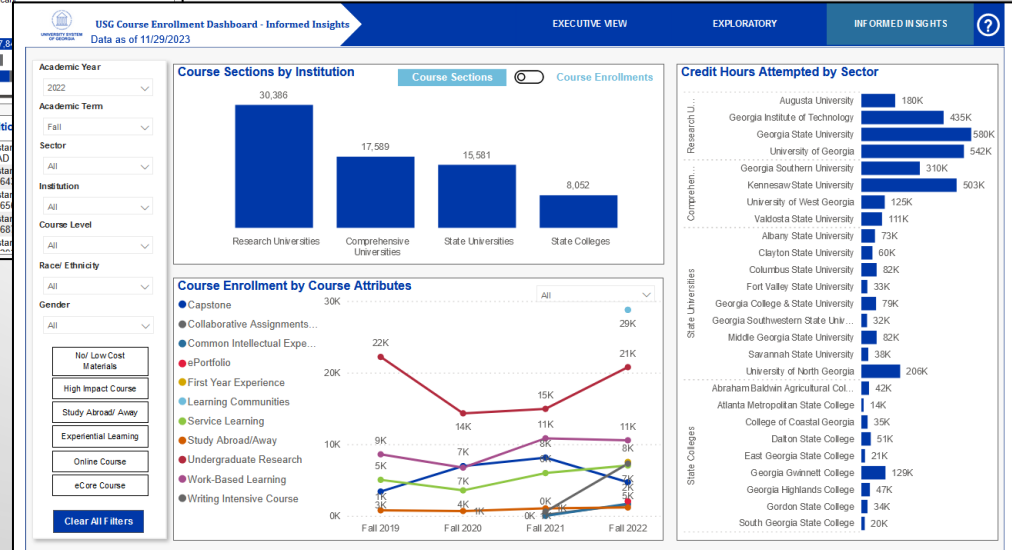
USG Course Enrollment Dashboard - Informed Insights
Data as of 11/29/2023

EXECUTIVE VIEW
EXPLORATORY
INFORMED INSIGHTS
?

Academic Year
2022
Academic Term
Fall
Sector
All
Institution
All
Course Level
All
Race/ Ethnicity
All
Gender
All

No/ Low Cost Materials
High Impact Course
Study Abroad/ Away
Experiential Learning
Online Course
eCore Course
Clear All Filters

Course Sections by Institution
Course Sections
Course Enrollments

| Category | Value |
|---|---|
| Research Universities | 30,386 |
| Comprehensive Universities | 17,589 |
| State Universities | 15,581 |
| State Colleges | 8,052 |

Course Enrollment by Course Attributes
All
Capstone
Collaborative Assignments...
Common Intellectual Expe...
ePortfolio
First Year Experience
Learning Communities
Service Learning
Study Abroad/Away
Undergraduate Research
Work-Based Learning
Writing Intensive Course

30K
20K
10K
0K
Fall 2019
Fall 2020
Fall 2021
Fall 2022
22K 14K 15K 21K
9K 7K 11K 11K
5K 7K 8K 8K
29K
1K 2K 0K 7K 5K 2K

Credit Hours Attempted by Sector

| Sector | Institution | Credit Hours |
|---|---|---|
| Research U... | Augusta University | 180K |
| | Georgia Institute of Technology | 435K |
| | Georgia State University | 580K |
| | University of Georgia | 542K |
| Comprehen... | Georgia Southern University | 310K |
| | Kennesaw State University | 503K |
| | University of West Georgia | 125K |
| | Valdosta State University | 111K |
| State Universities | Albany State University | 73K |
| | Clayton State University | 60K |
| | Columbus State University | 82K |
| | Fort Valley State University | 33K |
| | Georgia College & State University | 79K |
| | Georgia Southwestern State Univ... | 32K |
| | Middle Georgia State University | 82K |
| | Savannah State University | 38K |
| | University of North Georgia | 206K |
| State Colleges | Abraham Baldwin Agricultural Col... | 42K |
| | Atlanta Metropolitan State College | 14K |
| | College of Coastal Georgia | 35K |
| | Dalton State College | 51K |
| | East Georgia State College | 21K |
| | Georgia Gwinnett College | 129K |
| | Georgia Highlands College | 47K |
| | Gordon State College | 34K |
| | South Georgia State College | 20K |